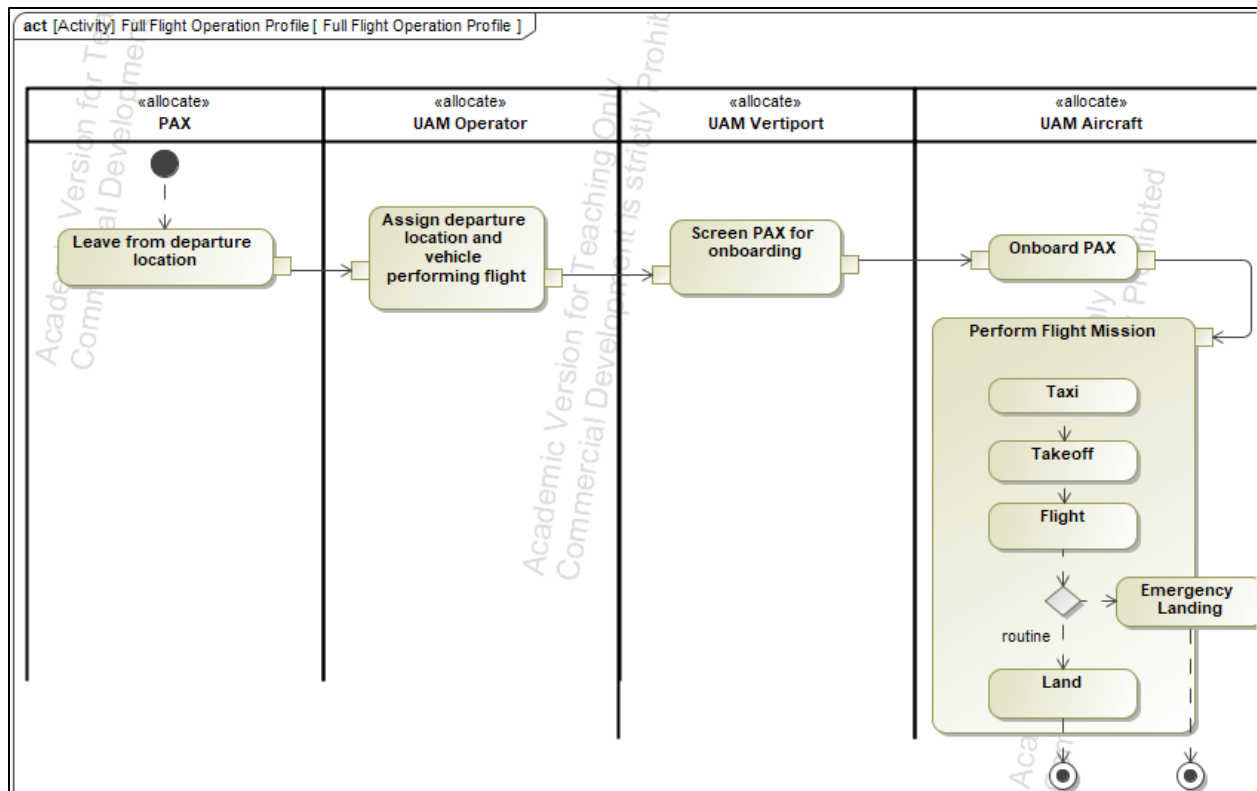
act [Activity] Full Flight Operation Profile [ Full Flight Operation Profile ]

«allocate»
PAX

«allocate»
UAM Operator

«allocate»
UAM Vertiport

«allocate»
UAM Aircraft

Leave from departure location

Assign departure location and vehicle performing flight

Screen PAX for onboarding

Onboard PAX

Perform Flight Mission

Taxi

Takeoff

Flight

Emergency Landing

routine

Land

Academic Version for Teaching Only
Commercial Development is strictly Prohibited

Academic Version for Teaching Only
Commercial Development is strictly Prohibited